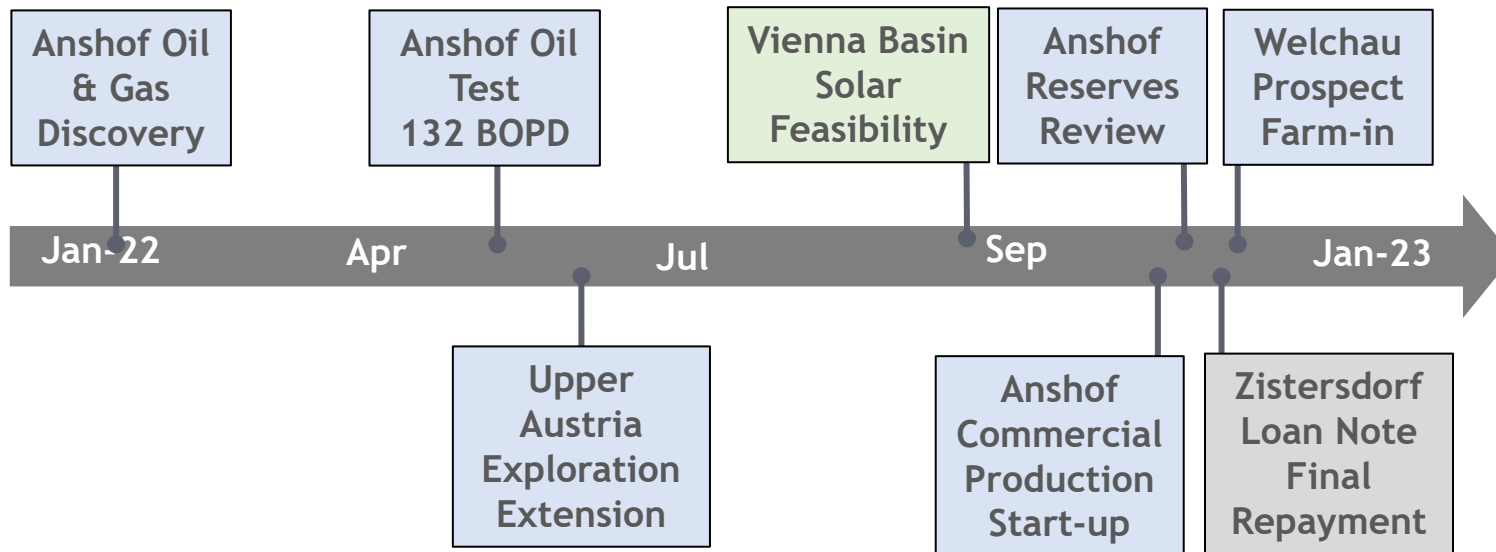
Anshof Oil & Gas Discovery

Anshof Oil Test 132 BOPD

Vienna Basin Solar Feasibility

Anshof Reserves Review

Welchau Prospect Farm-in

Jan-22 Apr Jul Sep Jan-23

Upper Austria Exploration Extension

Anshof Commercial Production Start-up

Zistersdorf Loan Note Final Repayment